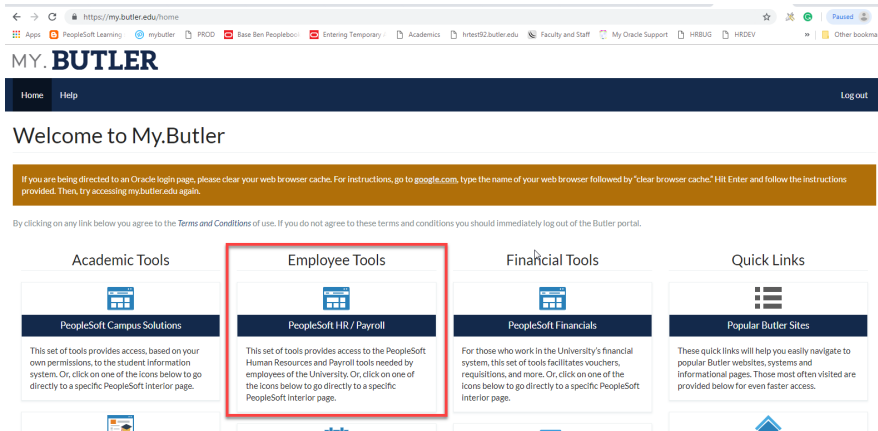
https://my.butler.edu/home

Apps PeopleSoft Learning mybutler PROD Base Ben Peoplebook Entering Temporary Academics hrtest92.butler.edu Faculty and Staff My Oracle Support HRBUG HRDEV » Other bookma

Paused

MY. BUTLER

Home Help Log out

Welcome to My.Butler

If you are being directed to an Oracle login page, please clear your web browser cache. For instructions, go to google.com, type the name of your web browser followed by "clear browser cache." Hit Enter and follow the instructions provided. Then, try accessing my.butler.edu again.

By clicking on any link below you agree to the Terms and Conditions of use. If you do not agree to these terms and conditions you should immediately log out of the Butler portal.

Academic Tools

PeopleSoft Campus Solutions

This set of tools provides access, based on your own permissions, to the student information system. Or, click on one of the icons below to go directly to a specific PeopleSoft interior page.

Employee Tools

PeopleSoft HR / Payroll

This set of tools provides access to the PeopleSoft Human Resources and Payroll tools needed by employees of the University. Or, click on one of the icons below to go directly to a specific PeopleSoft interior page.

Financial Tools

PeopleSoft Financials

For those who work in the University's financial system, this set of tools facilitates vouchers, requisitions, and more. Or, click on one of the icons below to go directly to a specific PeopleSoft interior page.

Quick Links

Popular Butler Sites

These quick links will help you easily navigate to popular Butler websites, systems and informational pages. Those most often visited are provided below for even faster access.